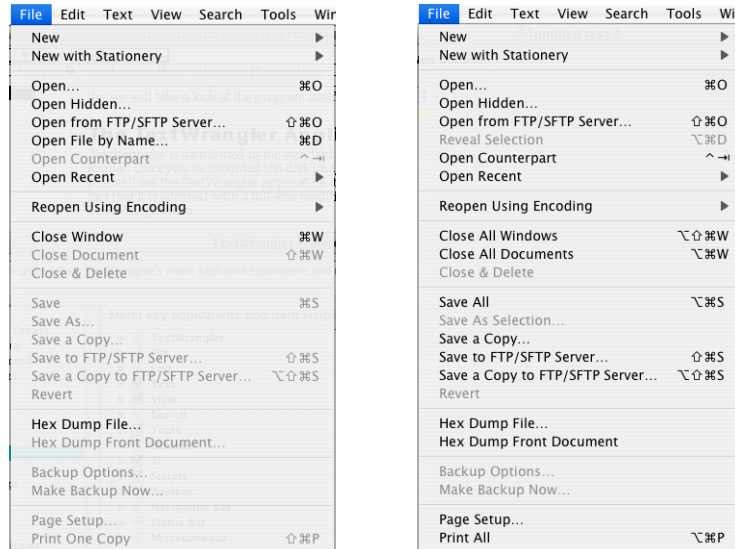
File Edit Text View Search Tools Wir

New ▶
New with Stationery ▶

Open... ⌘O
Open Hidden...
Open from FTP/SFTP Server... ⇧⌘O
Open File by Name... ⌘D
Open Counterpart ^⇥
Open Recent ▶

Reopen Using Encoding ▶

Close Window ⌘W
Close Document ⇧⌘W
Close & Delete

Save ⌘S
Save As...
Save a Copy...
Save to FTP/SFTP Server... ⇧⌘S
Save a Copy to FTP/SFTP Server... ⌥⇧⌘S
Revert

Hex Dump File...
Hex Dump Front Document...

Backup Options...
Make Backup Now...

Page Setup...
Print One Copy ⇧⌘P

File Edit Text View Search Tools Wi

New ▶
New with Stationery ▶

Open... ⌘O
Open Hidden...
Open from FTP/SFTP Server... ⇧⌘O
Reveal Selection ⌥⌘D
Open Counterpart ^⇥
Open Recent ▶

Reopen Using Encoding ▶

Close All Windows ⌥⇧⌘W
Close All Documents ⌥⌘W
Close & Delete

Save All ⌥⌘S
Save As Selection...
Save a Copy...
Save to FTP/SFTP Server... ⇧⌘S
Save a Copy to FTP/SFTP Server... ⌥⇧⌘S
Revert

Hex Dump File...
Hex Dump Front Document

Backup Options...
Make Backup Now...

Page Setup...
Print All ⌥⌘P